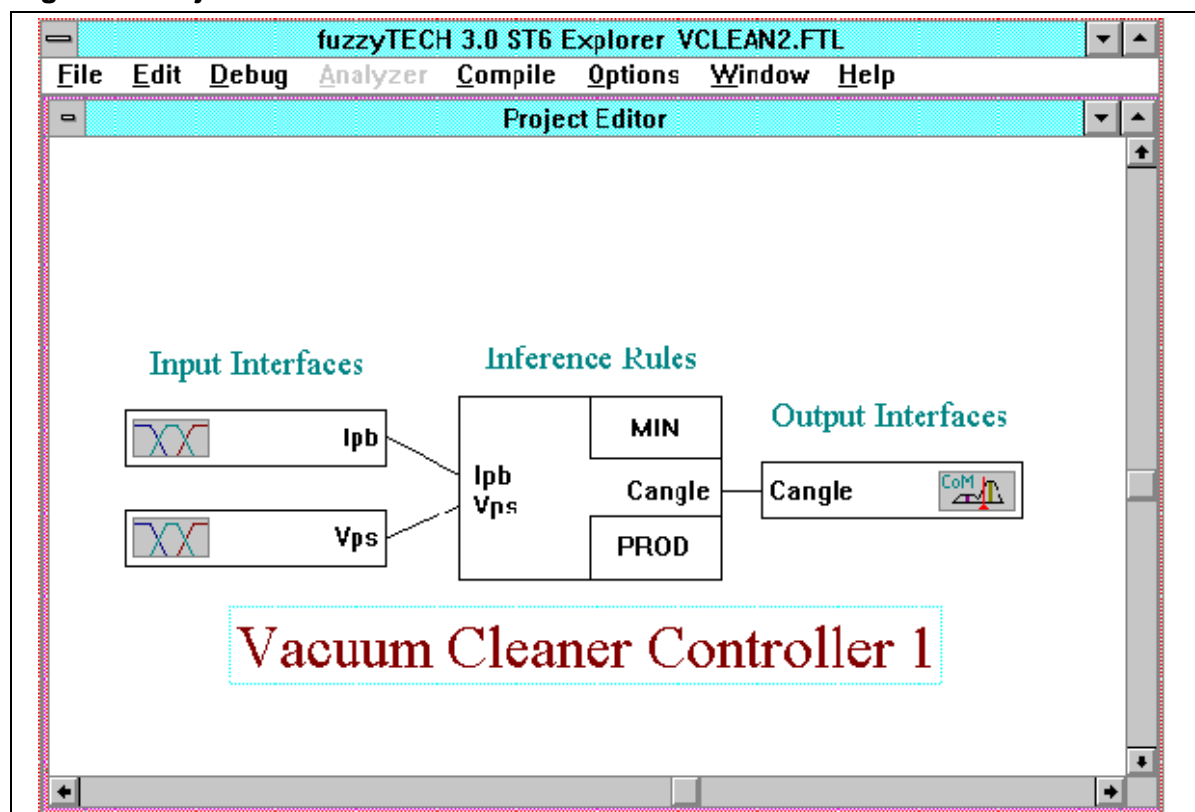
fuzzyTECH 3.0 ST6 Explorer VCLEAN2.FTL

File Edit Debug Analyzer Compile Options Window Help

Project Editor

Input Interfaces

Inference Rules

Output Interfaces

Ipb

Vps

MIN

Ipb
Vps

Cangle

PROD

Cangle

CoM

Vacuum Cleaner Controller 1